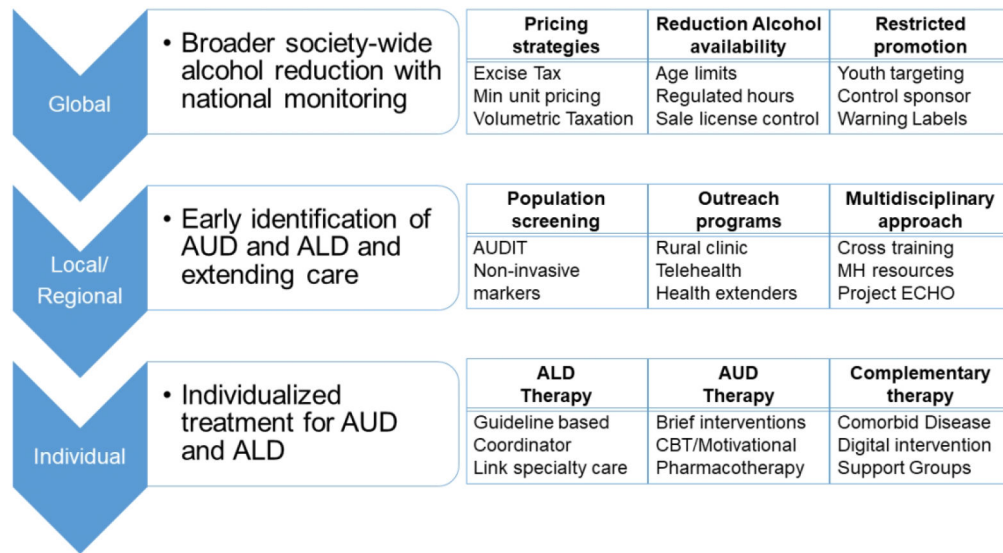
Global

• Broader society-wide alcohol reduction with national monitoring

| Pricing strategies | Reduction Alcohol availability | Restricted promotion |
|---|---|---|
| Excise Tax<br>Min unit pricing<br>Volumetric Taxation | Age limits<br>Regulated hours<br>Sale license control | Youth targeting<br>Control sponsor<br>Warning Labels |

Local/ Regional

• Early identification of AUD and ALD and extending care

| Population screening | Outreach programs | Multidisciplinary approach |
|---|---|---|
| AUDIT<br>Non-invasive markers | Rural clinic<br>Telehealth<br>Health extenders | Cross training<br>MH resources<br>Project ECHO |

Individual

• Individualized treatment for AUD and ALD

| ALD Therapy | AUD Therapy | Complementary therapy |
|---|---|---|
| Guideline based<br>Coordinator<br>Link specialty care | Brief interventions<br>CBT/Motivational<br>Pharmacotherapy | Comorbid Disease<br>Digital intervention<br>Support Groups |